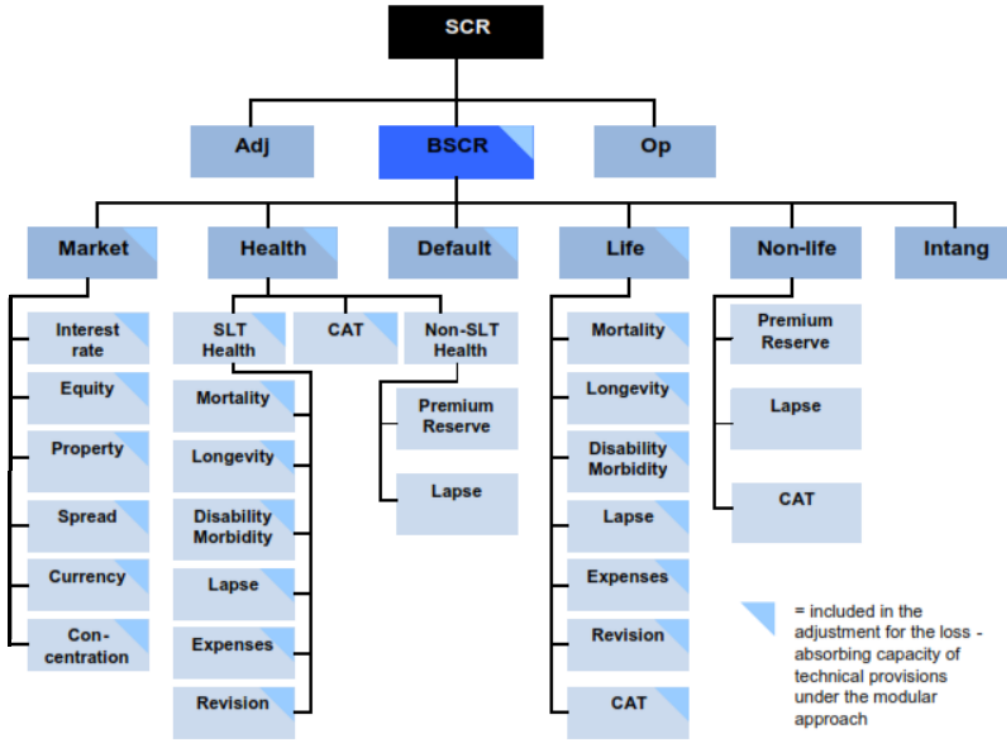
SCR

Adj

BSCR

Op

Market

Health

Default

Life

Non-life

Intang

Interest rate

Equity

Property

Spread

Currency

Con-centration

SLT Health

CAT

Non-SLT Health

Mortality

Longevity

Disability Morbidity

Lapse

Expenses

Revision

Premium Reserve

Lapse

Mortality

Longevity

Disability Morbidity

Lapse

Expenses

Revision

CAT

Premium Reserve

Lapse

CAT

= included in the adjustment for the loss - absorbing capacity of technical provisions under the modular approach